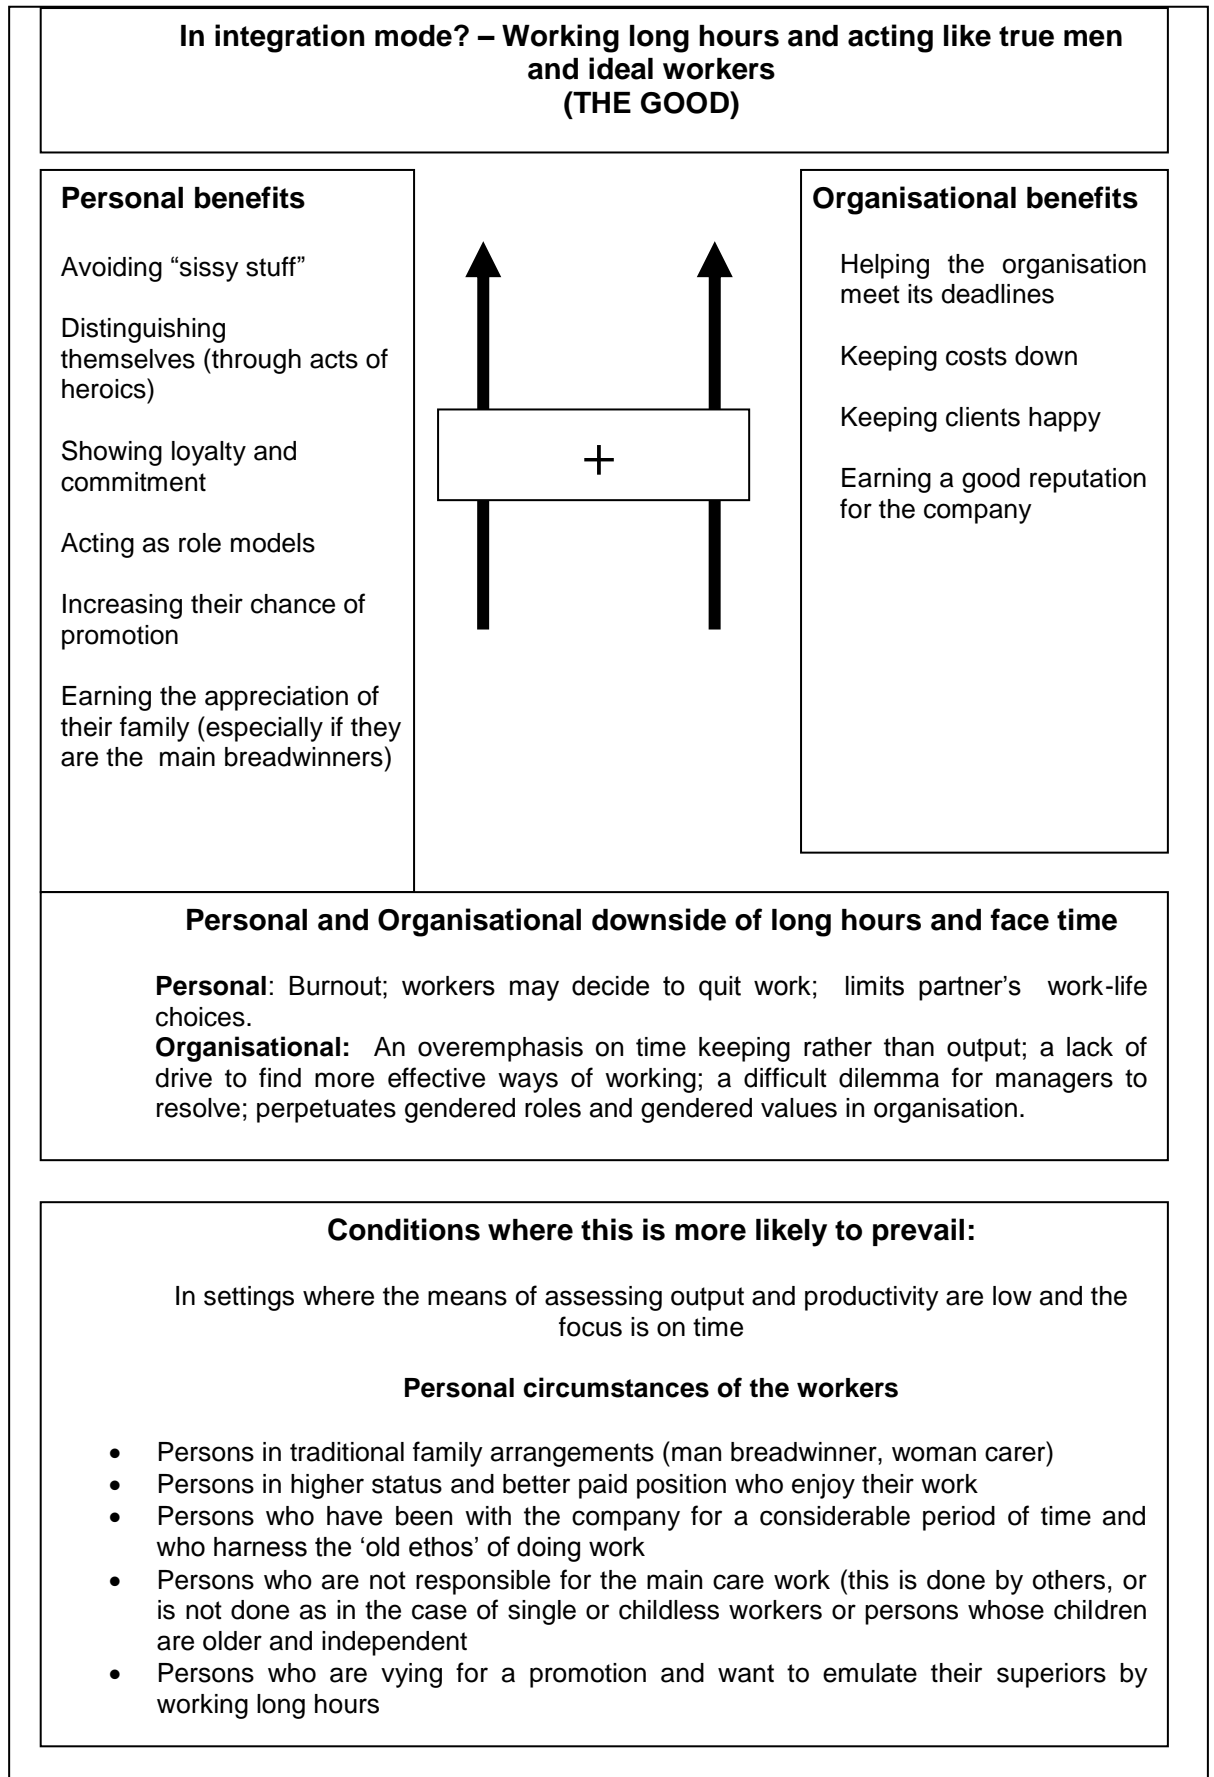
In integration mode? – Working long hours and acting like true men and ideal workers
(THE GOOD)

Personal benefits

Avoiding "sissy stuff"

Distinguishing themselves (through acts of heroics)

Showing loyalty and commitment

Acting as role models

Increasing their chance of promotion

Earning the appreciation of their family (especially if they are the main breadwinners)

+

Organisational benefits

Helping the organisation meet its deadlines

Keeping costs down

Keeping clients happy

Earning a good reputation for the company

Personal and Organisational downside of long hours and face time

**Personal**: Burnout; workers may decide to quit work; limits partner's work-life choices.
**Organisational:** An overemphasis on time keeping rather than output; a lack of drive to find more effective ways of working; a difficult dilemma for managers to resolve; perpetuates gendered roles and gendered values in organisation.

Conditions where this is more likely to prevail:

In settings where the means of assessing output and productivity are low and the focus is on time

Personal circumstances of the workers

- Persons in traditional family arrangements (man breadwinner, woman carer)
- Persons in higher status and better paid position who enjoy their work
- Persons who have been with the company for a considerable period of time and who harness the 'old ethos' of doing work
- Persons who are not responsible for the main care work (this is done by others, or is not done as in the case of single or childless workers or persons whose children are older and independent
- Persons who are vying for a promotion and want to emulate their superiors by working long hours